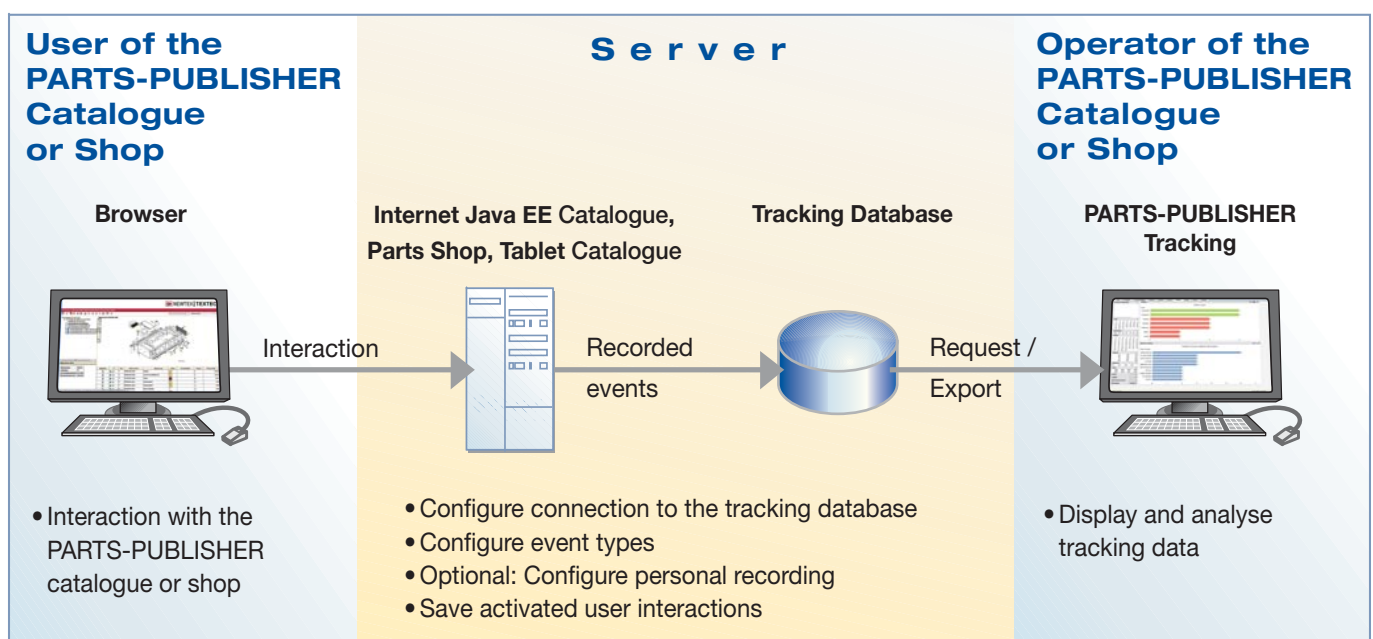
User of the PARTS-PUBLISHER Catalogue or Shop

Server

Operator of the PARTS-PUBLISHER Catalogue or Shop

Browser

Internet Java EE Catalogue, Parts Shop, Tablet Catalogue

Tracking Database

PARTS-PUBLISHER Tracking

Interaction

Recorded events

Request / Export

• Interaction with the PARTS-PUBLISHER catalogue or shop

• Configure connection to the tracking database
• Configure event types
• Optional: Configure personal recording
• Save activated user interactions

• Display and analyse tracking data